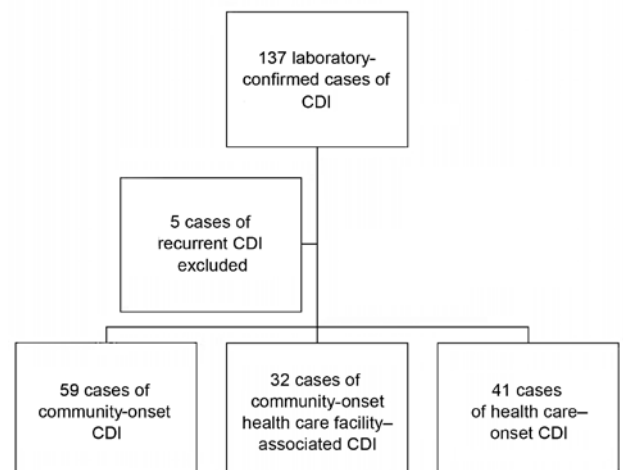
137 laboratory-confirmed cases of CDI

5 cases of recurrent CDI excluded

59 cases of community-onset CDI

32 cases of community-onset health care facility–associated CDI

41 cases of health care–onset CDI